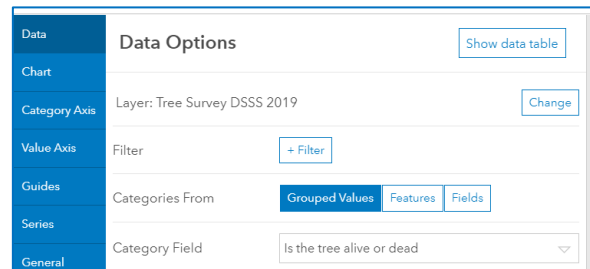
Data
Chart
Category Axis
Value Axis
Guides
Series
General

Data Options

Show data table

Layer: Tree Survey DSSS 2019

Change

Filter

+ Filter

Categories From

Grouped Values

Features

Fields

Category Field

Is the tree alive or dead